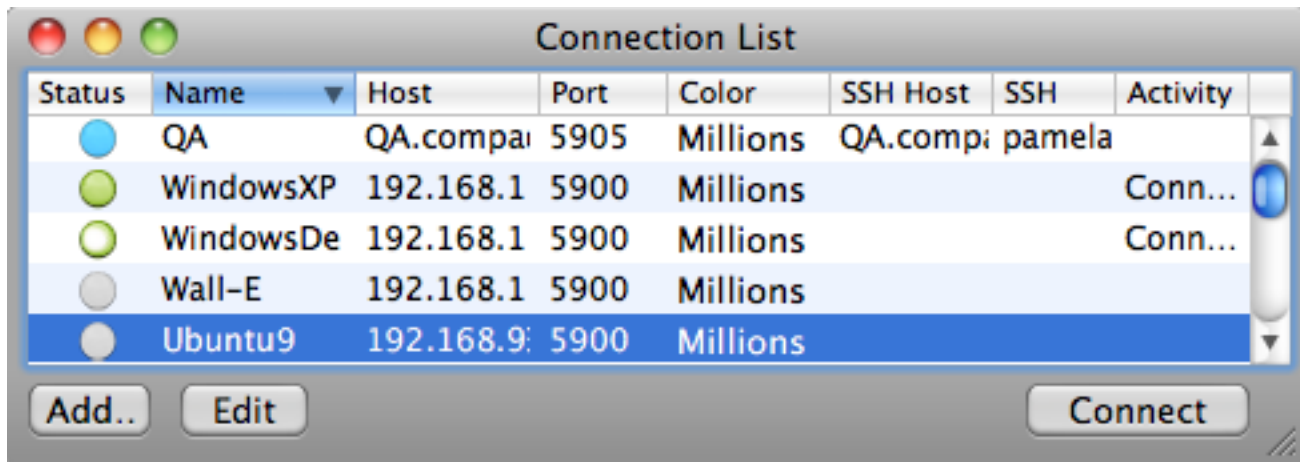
Connection List

| Status | Name | Host | Port | Color | SSH Host | SSH | Activity |
|---|---|---|---|---|---|---|---|
| | QA | QA.compa | 5905 | Millions | QA.compa | pamela | |
| | WindowsXP | 192.168.1 | 5900 | Millions | | | Conn... |
| | WindowsDe | 192.168.1 | 5900 | Millions | | | Conn... |
| | Wall-E | 192.168.1 | 5900 | Millions | | | |
| | Ubuntu9 | 192.168.9 | 5900 | Millions | | | |

Add.. Edit Connect